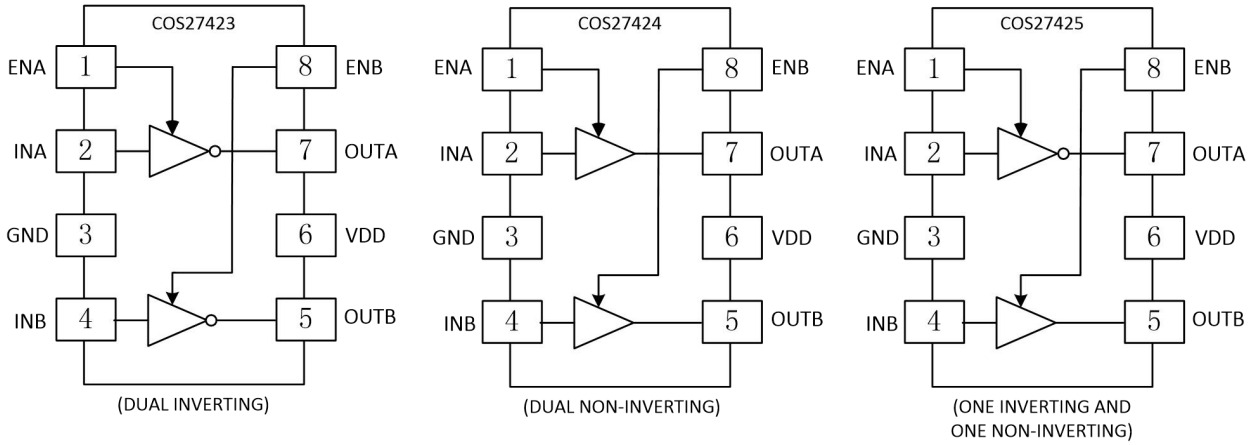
COS27423

ENA 1
INA 2
GND 3
INB 4
8 ENB
7 OUTA
6 VDD
5 OUTB

(DUAL INVERTING)

COS27424

ENA 1
INA 2
GND 3
INB 4
8 ENB
7 OUTA
6 VDD
5 OUTB

(DUAL NON-INVERTING)

COS27425

ENA 1
INA 2
GND 3
INB 4
8 ENB
7 OUTA
6 VDD
5 OUTB

(ONE INVERTING AND ONE NON-INVERTING)